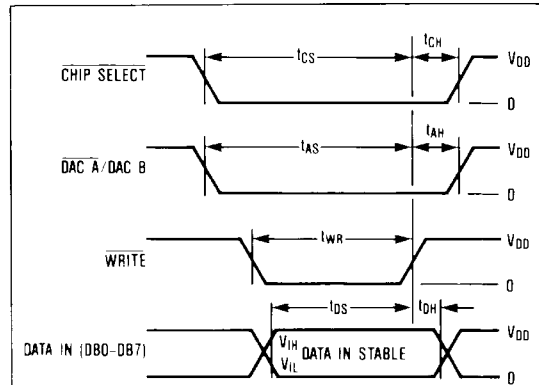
$t_{CS}$
$t_{CH}$
$\overline{\text{CHIP SELECT}}$
$V_{DD}$
0
$t_{AS}$
$t_{AH}$
$\overline{\text{DAC A}}$/DAC B
$V_{DD}$
0
$t_{WR}$
$\overline{\text{WRITE}}$
$V_{DD}$
0
$t_{DS}$
$t_{DH}$
DATA IN (DB0-DB7)
$V_{IH}$
$V_{IL}$
DATA IN STABLE
$V_{DD}$
0